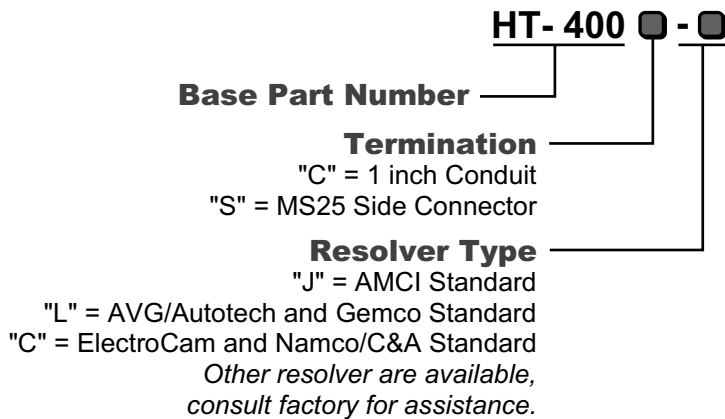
HT- 400 ▢ - ▢

Base Part Number

Termination
"C" = 1 inch Conduit
"S" = MS25 Side Connector

Resolver Type
"J" = AMCI Standard
"L" = AVG/Autotech and Gemco Standard
"C" = ElectroCam and Namco/C&A Standard
*Other resolver are available, consult factory for assistance.*